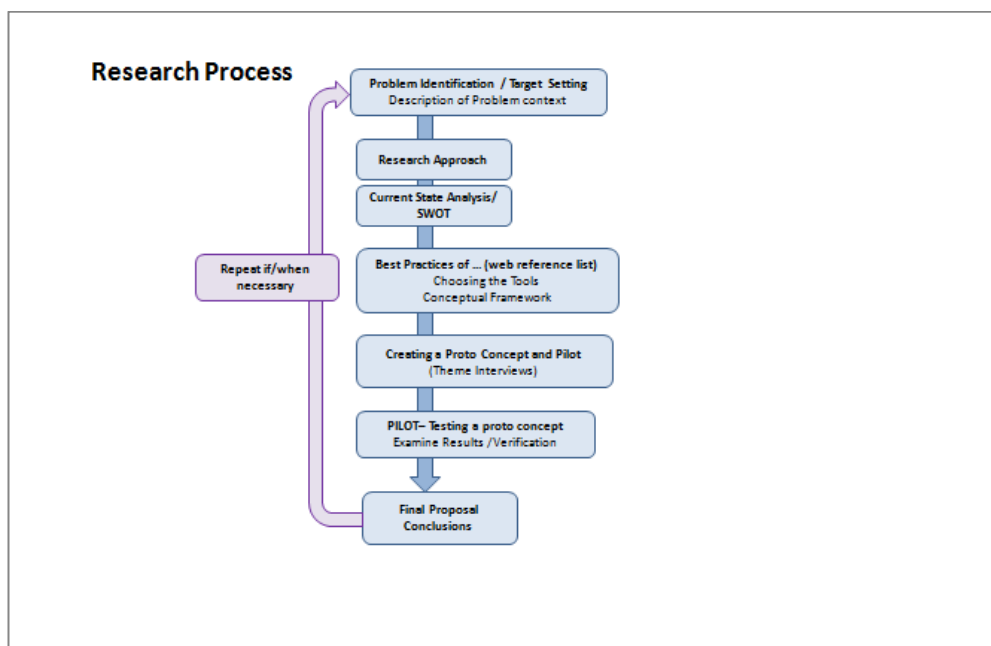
Research Process

Problem Identification / Target Setting
Description of Problem context

Research Approach

Current State Analysis/ SWOT

Repeat if/when necessary

Best Practices of … (web reference list)
Choosing the Tools
Conceptual Framework

Creating a Proto Concept and Pilot
(Theme Interviews)

PILOT– Testing a proto concept
Examine Results /Verification

Final Proposal
Conclusions